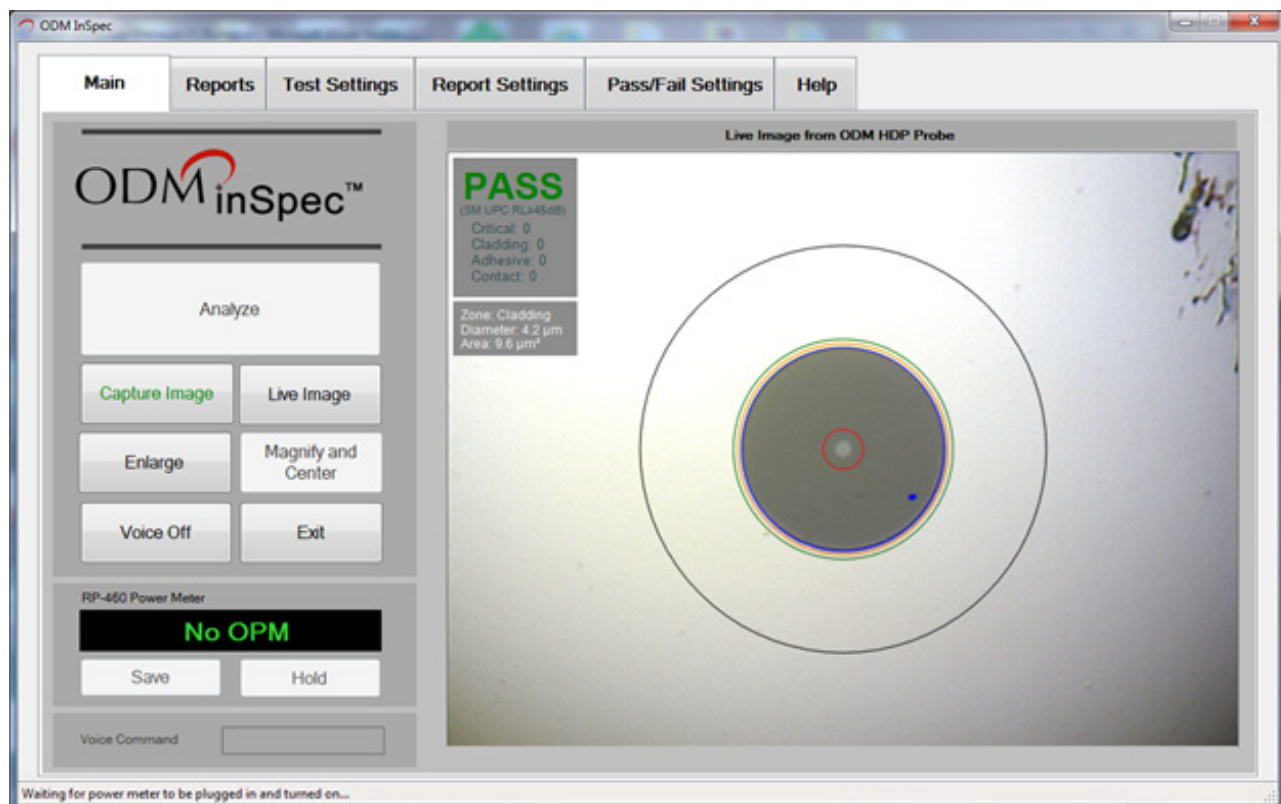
ODM InSpec

Main | Reports | Test Settings | Report Settings | Pass/Fail Settings | Help

ODM inSpec™

Analyze

Capture Image

Live Image

Enlarge

Magnify and Center

Voice Off

Exit

RP-460 Power Meter

No OPM

Save

Hold

Voice Command

Live Image from ODM HDP Probe

PASS
(SM UPC RL≥45dB)
Critical: 0
Cladding: 0
Adhesive: 0
Contact: 0

Zone: Cladding
Diameter: 4.2 µm
Area: 9.6 µm²

Waiting for power meter to be plugged in and turned on...